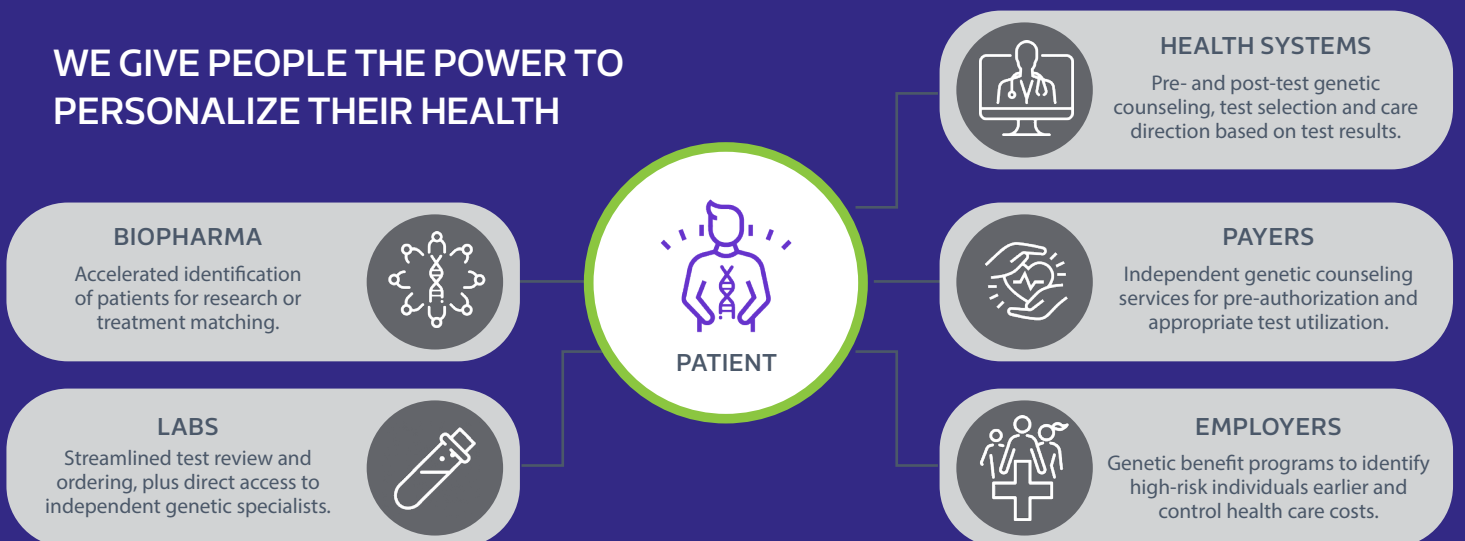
WE GIVE PEOPLE THE POWER TO PERSONALIZE THEIR HEALTH

BIOPHARMA
Accelerated identification of patients for research or treatment matching.

LABS
Streamlined test review and ordering, plus direct access to independent genetic specialists.

PATIENT

HEALTH SYSTEMS
Pre- and post-test genetic counseling, test selection and care direction based on test results.

PAYERS
Independent genetic counseling services for pre-authorization and appropriate test utilization.

EMPLOYERS
Genetic benefit programs to identify high-risk individuals earlier and control health care costs.